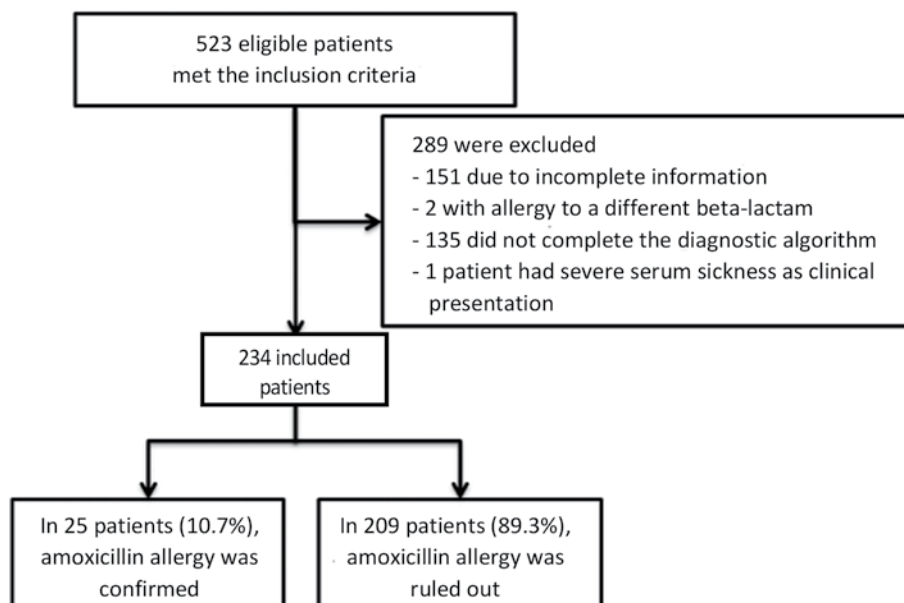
523 eligible patients met the inclusion criteria

289 were excluded
- 151 due to incomplete information
- 2 with allergy to a different beta-lactam
- 135 did not complete the diagnostic algorithm
- 1 patient had severe serum sickness as clinical presentation

234 included patients

In 25 patients (10.7%), amoxicillin allergy was confirmed

In 209 patients (89.3%), amoxicillin allergy was ruled out